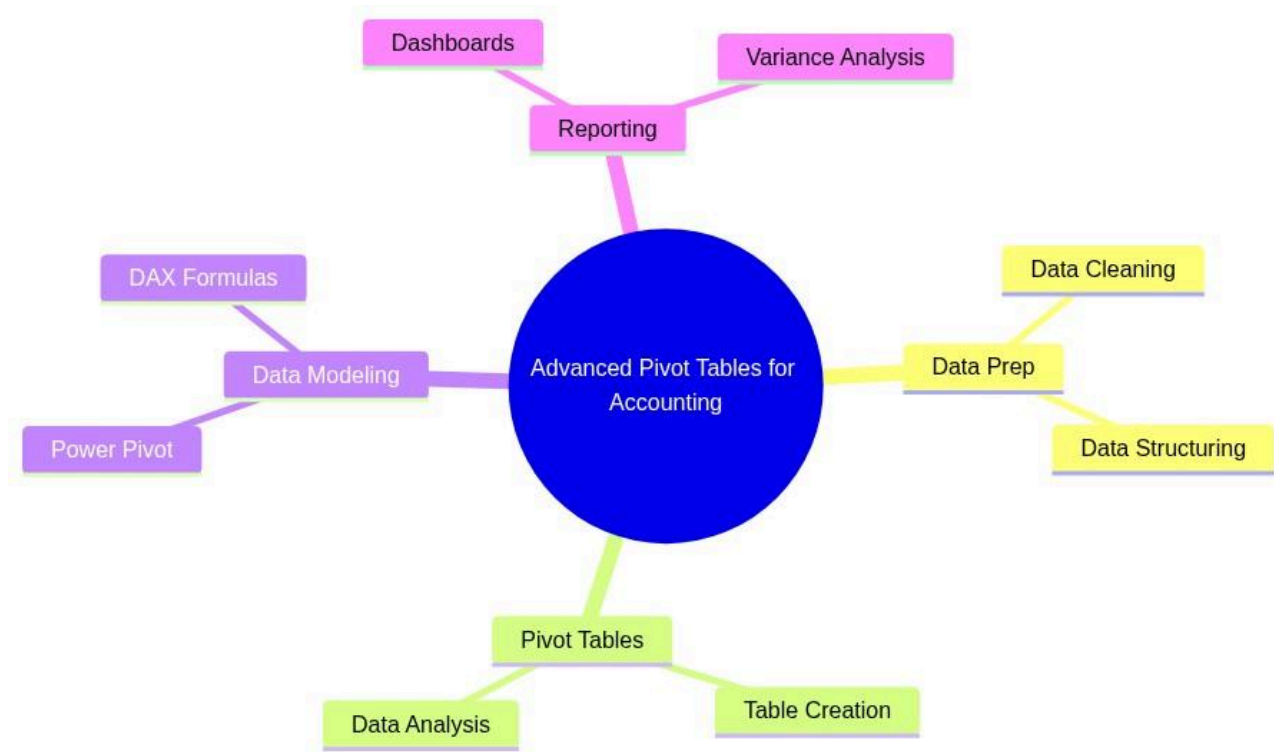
Dashboards

Variance Analysis

Reporting

DAX Formulas

Data Cleaning

Data Modeling

Advanced Pivot Tables for Accounting

Data Prep

Power Pivot

Data Structuring

Pivot Tables

Data Analysis

Table Creation